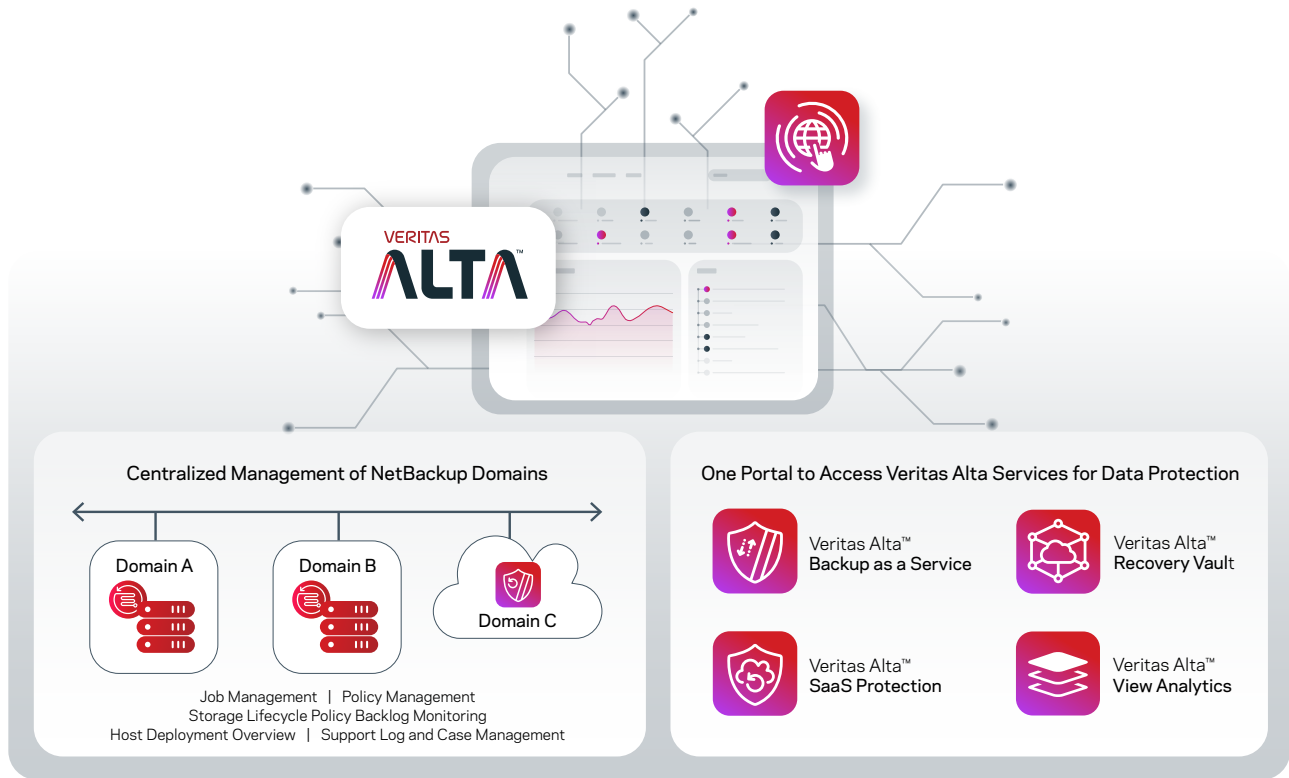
VERITAS
ALTA™

Centralized Management of NetBackup Domains

Domain A

Domain B

Domain C

Job Management | Policy Management
Storage Lifecycle Policy Backlog Monitoring
Host Deployment Overview | Support Log and Case Management

One Portal to Access Veritas Alta Services for Data Protection

Veritas Alta™
Backup as a Service

Veritas Alta™
Recovery Vault

Veritas Alta™
SaaS Protection

Veritas Alta™
View Analytics